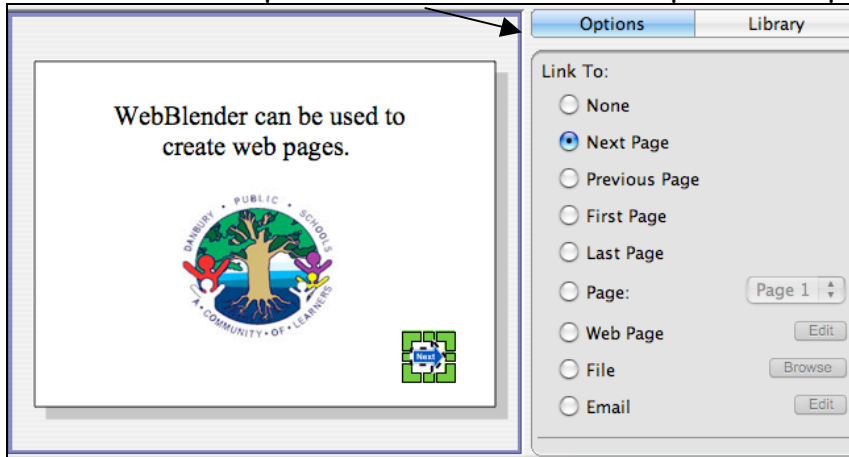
WebBlender can be used to create web pages.

DANBURY · PUBLIC · SCHOOLS
A · COMMUNITY · OF · LEARNERS

Next

Options | Library

Link To:

None

Next Page

Previous Page

First Page

Last Page

Page: Page 1

Web Page Edit

File Browse

Email Edit